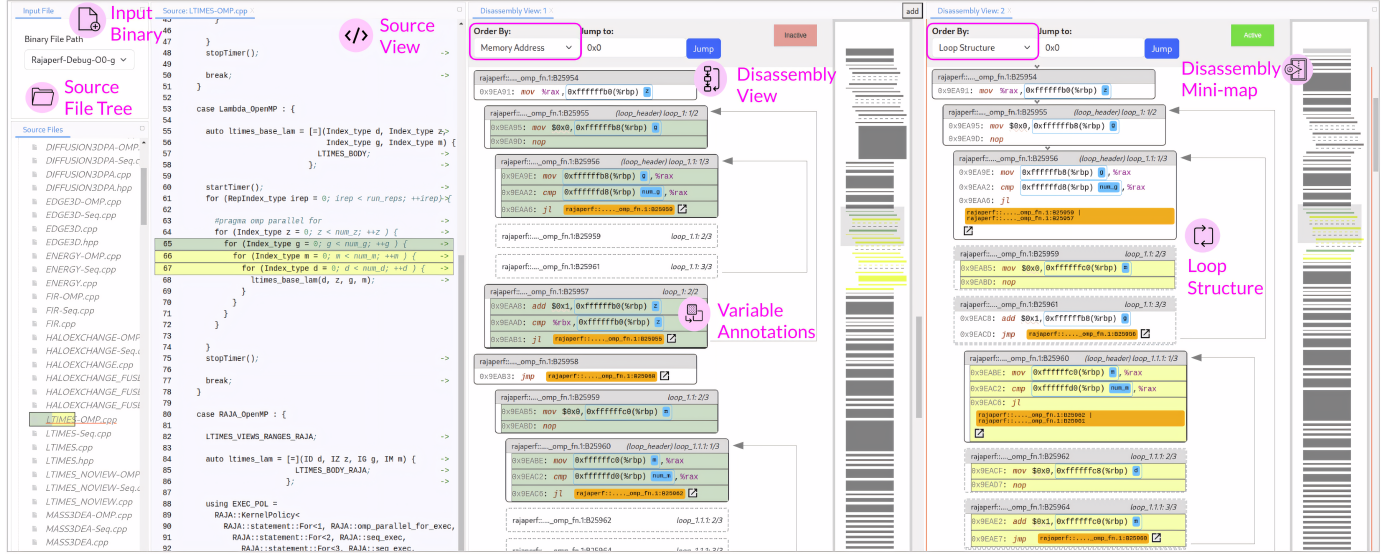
Input File

Input Binary

Binary File Path

Rajaperf-Debug-O0-g

Source File Tree

Source Files

DIFFUSION3DPA-OMP.
DIFFUSION3DPA-Seq.c
DIFFUSION3DPA.cpp
DIFFUSION3DPA.hpp
EDGE3D-OMP.cpp
EDGE3D-Seq.cpp
EDGE3D.cpp
EDGE3D.hpp
ENERGY-OMP.cpp
ENERGY-Seq.cpp
ENERGY.cpp
FIR-OMP.cpp
FIR-Seq.cpp
FIR.cpp
HALOEXCHANGE-OMF
HALOEXCHANGE-Seq.c
HALOEXCHANGE.cpp
HALOEXCHANGE_FUSE
HALOEXCHANGE_FUSE
HALOEXCHANGE_FUSE
LTIMES-OMP.cpp
LTIMES-Seq.cpp
LTIMES.cpp
LTIMES.hpp
LTIMES_NOVIEW-OMP
LTIMES_NOVIEW-Seq.
LTIMES_NOVIEW.cpp
MASS3DEA-OMP.cpp
MASS3DEA-Seq.cpp
MASS3DEA.cpp

Source: LTIMES-OMP.cpp

Source View

45
46 }
47 stopTimer();
48
49 break;
50 }
51
52 case Lambda_OpenMP : {
53
54 auto ltimes_base_lam = [=](Index_type d, Index_type z,
55 Index_type g, Index_type m) {
56 LTIMES_BODY;
57 };
58
59
60 startTimer();
61 for (RepIndex_type irep = 0; irep < run_reps; ++irep) {
62
63 #pragma omp parallel for
64 for (Index_type z = 0; z < num_z; ++z ) {
65 for (Index_type g = 0; g < num_g; ++g ) {
66 for (Index_type m = 0; m < num_m; ++m ) {
67 for (Index_type d = 0; d < num_d; ++d ) {
68 ltimes_base_lam(d, z, g, m);
69 }
70 }
71 }
72 }
73
74 }
75 stopTimer();
76
77 break;
78 }
79
80 case RAJA_OpenMP : {
81
82 LTIMES_VIEWS_RANGES_RAJA;
83
84 auto ltimes_lam = [=](ID d, IZ z, IG g, IM m) {
85 LTIMES_BODY_RAJA;
86 };
87
88 using EXEC_POL =
89 RAJA::KernelPolicy<
90 RAJA::statement::For<1, RAJA::omp_parallel_for_exec,
91 RAJA::statement::For<2, RAJA::seq_exec,
92 RAJA::statement::For<3, RAJA::seq_exec,

Disassembly View: 1

Order By:
Memory Address
Jump to:
0x0
Jump
Inactive

Disassembly View

rajaperf::..._omp_fn.1:B25954
0x9EA91: mov %rax, 0xffffffb0(%rbp)
rajaperf::..._omp_fn.1:B25955 (loop_header) loop_1: 1/2
0x9EA95: mov $0x0, 0xffffffb8(%rbp)
0x9EA9D: nop
rajaperf::..._omp_fn.1:B25956 (loop_header) loop_1.1: 1/3
0x9EA9E: mov 0xffffffb8(%rbp), %rax
0x9EAA2: cmp 0xffffffd8(%rbp), %rax
0x9EAA6: jl rajaperf::..._omp_fn.1:B25958
rajaperf::..._omp_fn.1:B25959 loop_1.1: 2/3
rajaperf::..._omp_fn.1:B25961 loop_1.1: 3/3
rajaperf::..._omp_fn.1:B25957 loop_1: 2/2
0x9EAA8: add $0x1, 0xffffffb0(%rbp)
0x9EAAD: cmp %rbx, 0xffffffb0(%rbp)
0x9EAB1: jl rajaperf::..._omp_fn.1:B25955

Variable Annotations

rajaperf::..._omp_fn.1:B25958
0x9EAB3: jmp rajaperf::..._omp_fn.1:B25980
rajaperf::..._omp_fn.1:B25959 loop_1.1: 2/3
0x9EAB5: mov $0x0, 0xffffffc0(%rbp)
0x9EABD: nop
rajaperf::..._omp_fn.1:B25960 (loop_header) loop_1.1.1: 1/3
0x9EABE: mov 0xffffffc0(%rbp), %rax
0x9EAC2: cmp 0xffffffd0(%rbp), %rax
0x9EAC6: jl rajaperf::..._omp_fn.1:B25962
rajaperf::..._omp_fn.1:B25962 loop_1.1.1: 2/3
rajaperf::..._omp_fn.1:B25964 loop_1.1.1: 3/3

add

Disassembly View: 2

Order By:
Loop Structure
Jump to:
0x0
Jump
Active

Disassembly Mini-map

rajaperf::..._omp_fn.1:B25954
0x9EA91: mov %rax, 0xffffffb0(%rbp)
rajaperf::..._omp_fn.1:B25955 (loop_header) loop_1: 1/2
0x9EA95: mov $0x0, 0xffffffb8(%rbp)
0x9EA9D: nop
rajaperf::..._omp_fn.1:B25956 (loop_header) loop_1.1: 1/3
0x9EA9E: mov 0xffffffb8(%rbp), %rax
0x9EAA2: cmp 0xffffffd8(%rbp), %rax
0x9EAA6: jl
rajaperf::..._omp_fn.1:B25959 | rajaperf::..._omp_fn.1:B25957

Loop Structure

rajaperf::..._omp_fn.1:B25959 loop_1.1: 2/3
0x9EAB5: mov $0x0, 0xffffffc0(%rbp)
0x9EABD: nop
rajaperf::..._omp_fn.1:B25961 loop_1.1: 3/3
0x9EAC8: add $0x1, 0xffffffb8(%rbp)
0x9EAC0: jmp rajaperf::..._omp_fn.1:B25956
rajaperf::..._omp_fn.1:B25960 (loop_header) loop_1.1.1: 1/3
0x9EABE: mov 0xffffffc0(%rbp), %rax
0x9EAC2: cmp 0xffffffd0(%rbp), %rax
0x9EAC6: jl
rajaperf::..._omp_fn.1:B25962 | rajaperf::..._omp_fn.1:B25961
rajaperf::..._omp_fn.1:B25962 loop_1.1.1: 2/3
0x9EACF: mov $0x0, 0xffffffc8(%rbp)
0x9EAD7: nop
rajaperf::..._omp_fn.1:B25964 loop_1.1.1: 3/3
0x9EAE2: add $0x1, 0xffffffc0(%rbp)
0x9EAE7: jmp rajaperf::..._omp_fn.1:B25960